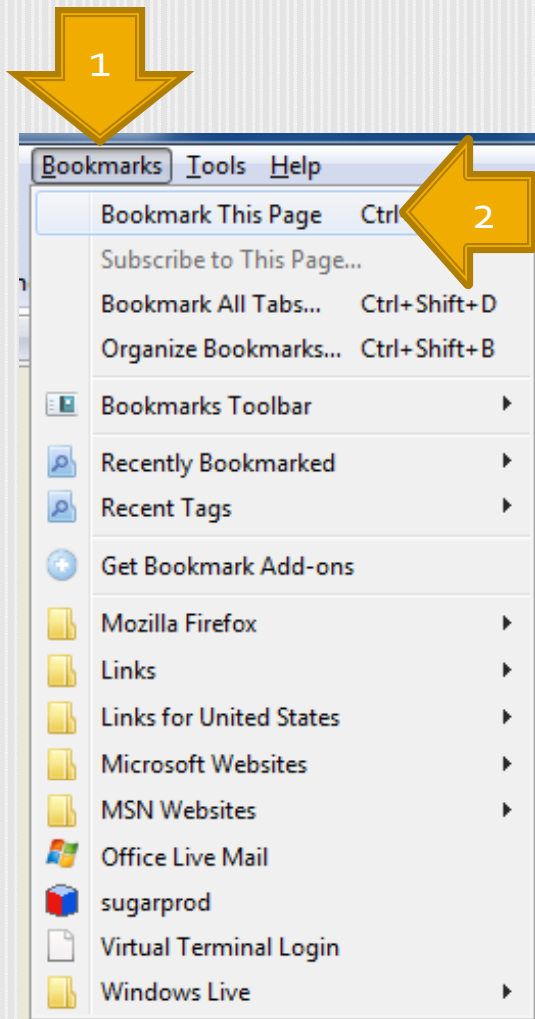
1

Bookmarks Tools Help

2

Bookmark This Page Ctrl

Subscribe to This Page...

Bookmark All Tabs... Ctrl+Shift+D

Organize Bookmarks... Ctrl+Shift+B

Bookmarks Toolbar

Recently Bookmarked

Recent Tags

Get Bookmark Add-ons

Mozilla Firefox

Links

Links for United States

Microsoft Websites

MSN Websites

Office Live Mail

sugarprod

Virtual Terminal Login

Windows Live